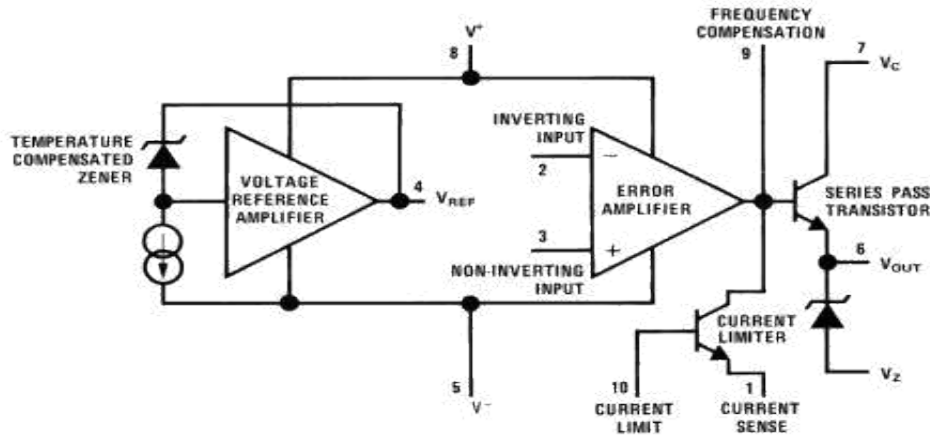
8
$V^+$

FREQUENCY COMPENSATION
9

7
$V_C$

TEMPERATURE COMPENSATED ZENER

VOLTAGE REFERENCE AMPLIFIER

4
$V_{REF}$

INVERTING INPUT
2
−

ERROR AMPLIFIER

3
+

NON-INVERTING INPUT

SERIES PASS TRANSISTOR

6
$V_{OUT}$

CURRENT LIMITER

$V_Z$

5
$V^-$

10
CURRENT LIMIT

1
CURRENT SENSE